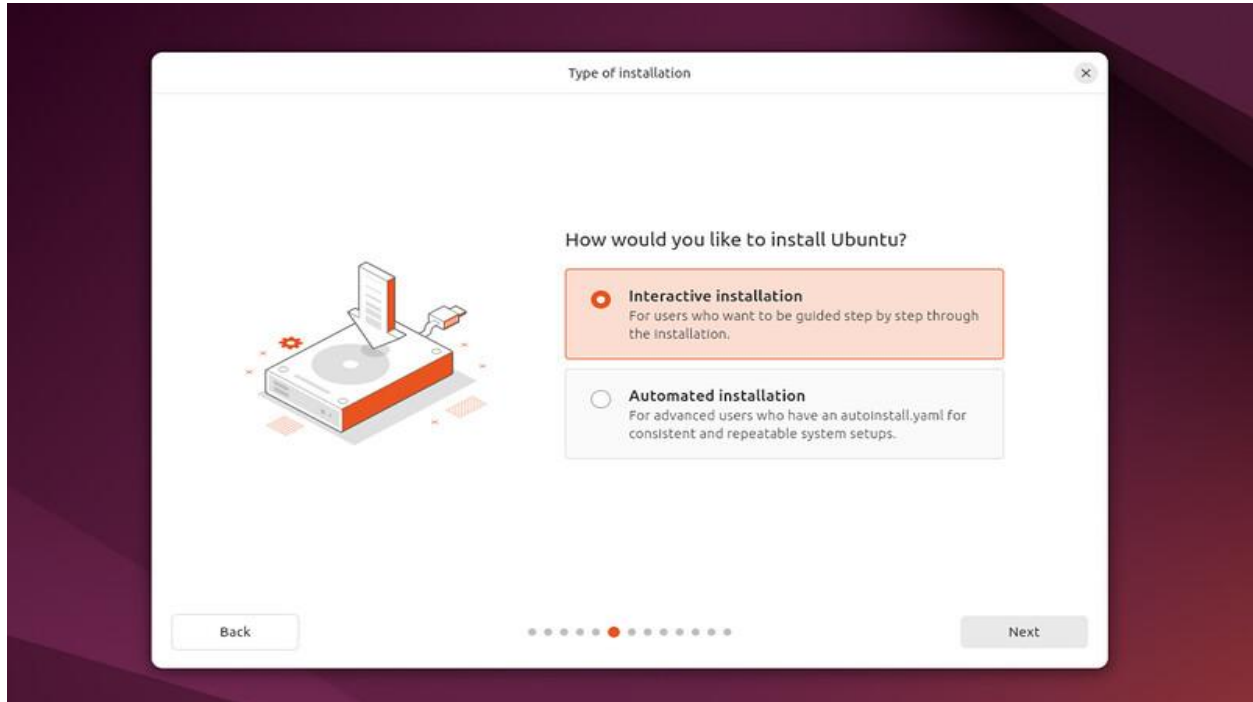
Type of installation

×

How would you like to install Ubuntu?

Interactive installation
For users who want to be guided step by step through the installation.

Automated installation
For advanced users who have an autoinstall.yaml for consistent and repeatable system setups.

Back

Next